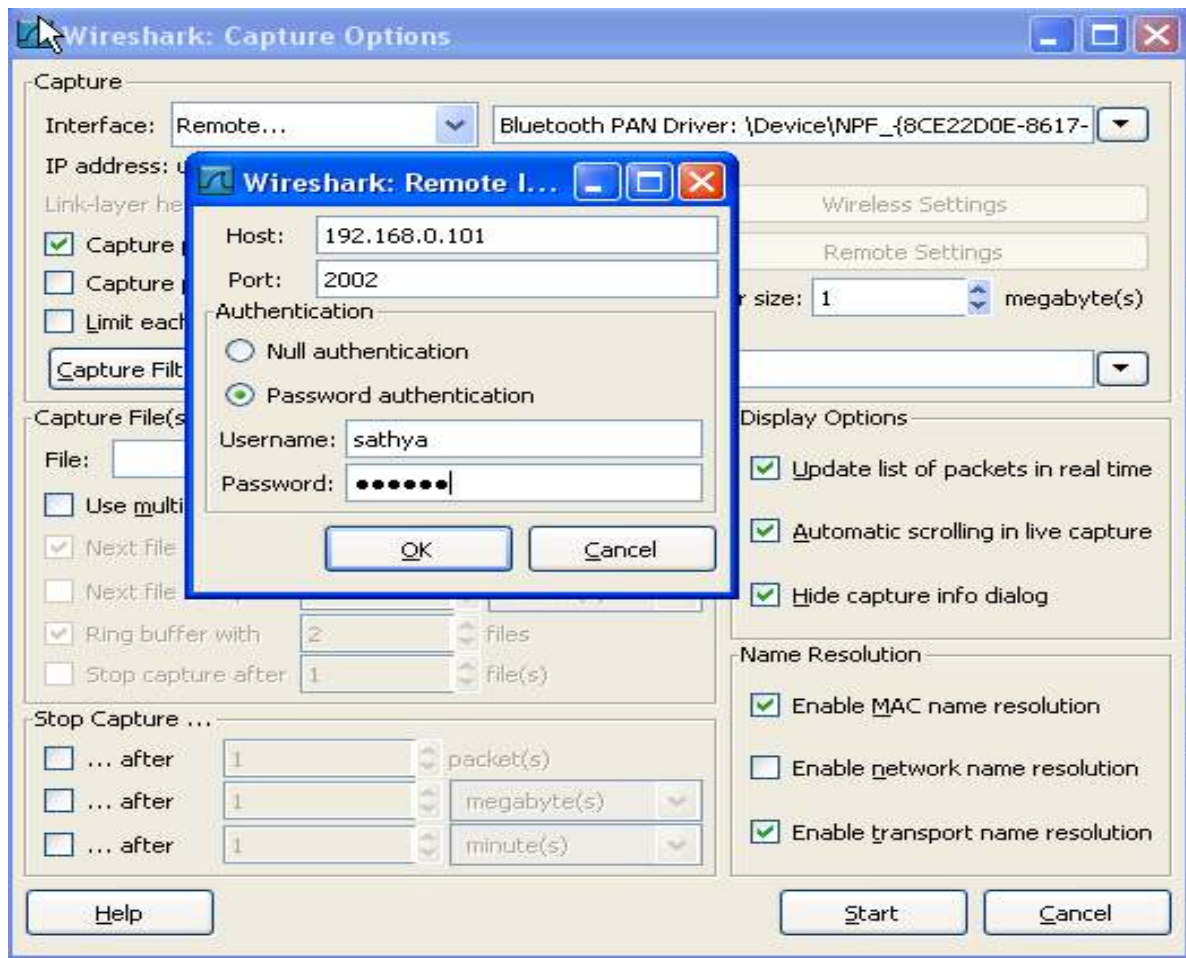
Wireshark: Capture Options

Capture

Interface: Remote...

Bluetooth PAN Driver: \Device\NPF_{8CE22D0E-8617-

IP address: u

Link-layer he

Wireless Settings

Capture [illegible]

Remote Settings

Capture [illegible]

r size: 1 megabyte(s)

Limit each

Capture Filt

Wireshark: Remote I...

Host: 192.168.0.101

Port: 2002

Authentication

Null authentication

Password authentication

Username: sathya

Password: ••••••

OK

Cancel

Capture File(s

File:

Use multi

Next file

Next file

Ring buffer with 2 files

Stop capture after 1 file(s)

Display Options

Update list of packets in real time

Automatic scrolling in live capture

Hide capture info dialog

Name Resolution

Enable MAC name resolution

Enable network name resolution

Enable transport name resolution

Stop Capture ...

... after 1 packet(s)

... after 1 megabyte(s)

... after 1 minute(s)

Help

Start

Cancel